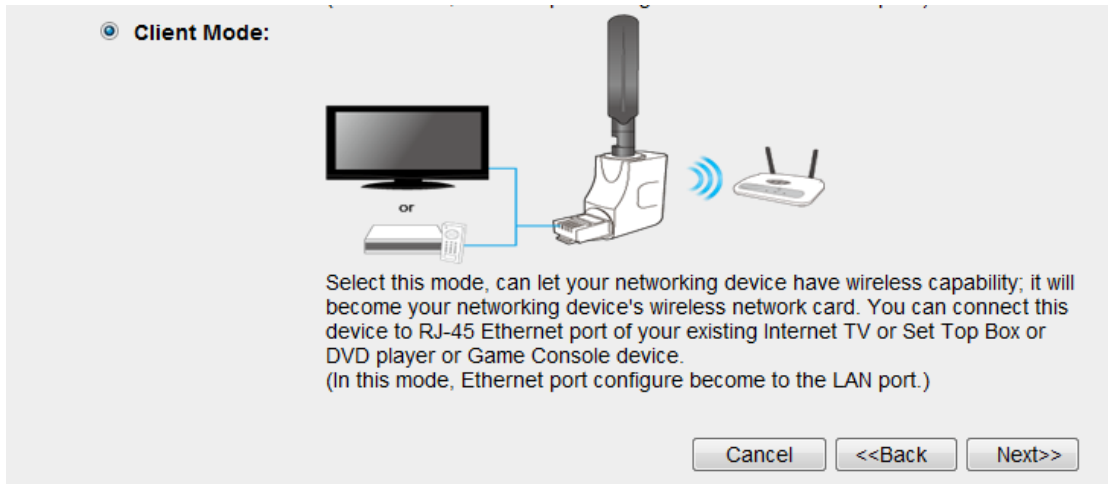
Client Mode:

or

Select this mode, can let your networking device have wireless capability; it will become your networking device's wireless network card. You can connect this device to RJ-45 Ethernet port of your existing Internet TV or Set Top Box or DVD player or Game Console device.
(In this mode, Ethernet port configure become to the LAN port.)

Cancel <<Back Next>>